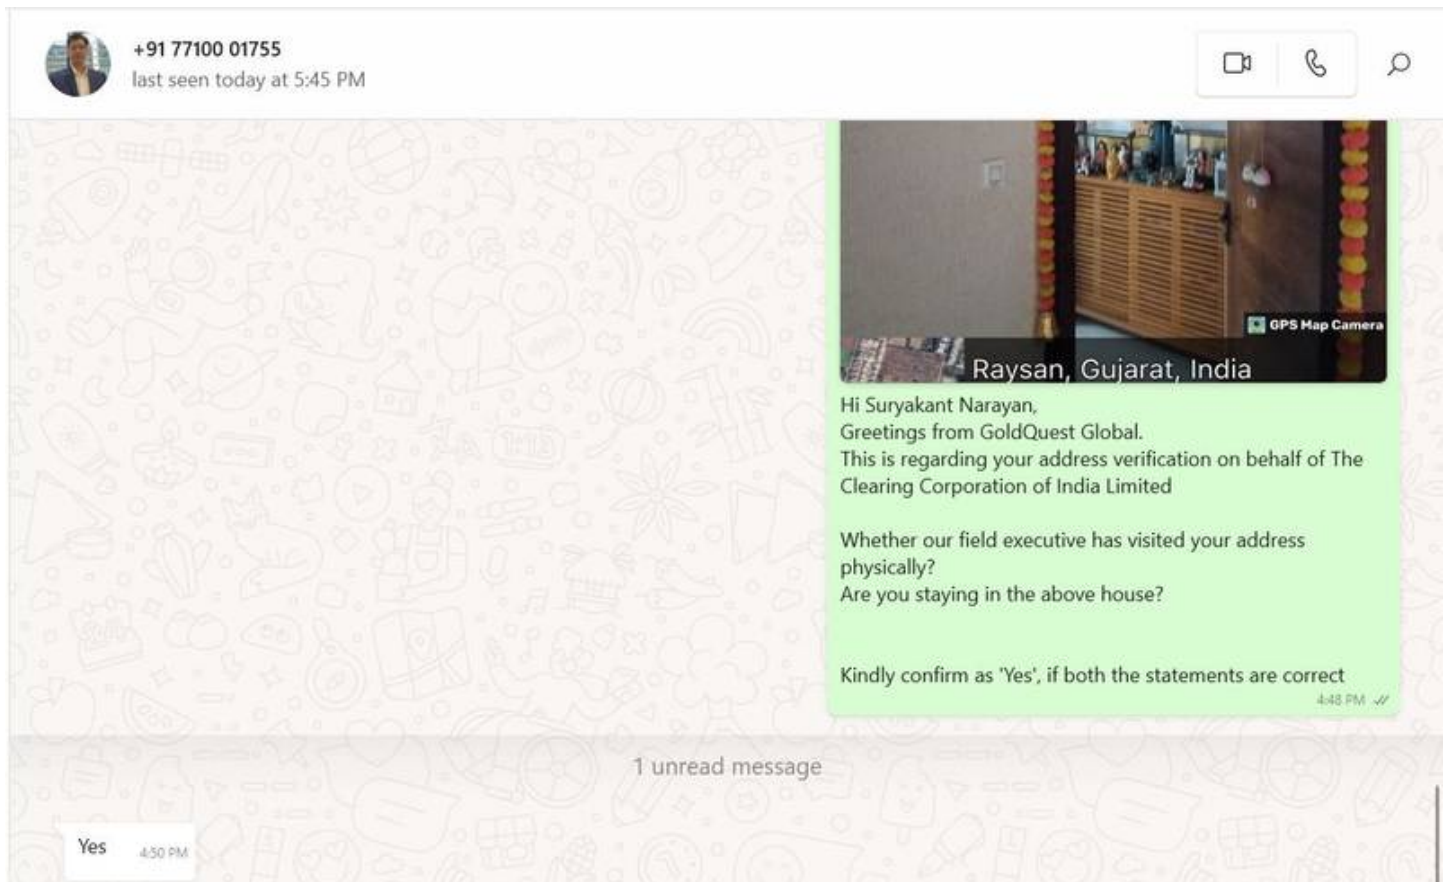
+91 77100 01755
last seen today at 5:45 PM

GPS Map Camera
Raysan, Gujarat, India

Hi Suryakant Narayan,
Greetings from GoldQuest Global.
This is regarding your address verification on behalf of The Clearing Corporation of India Limited

Whether our field executive has visited your address physically?
Are you staying in the above house?

Kindly confirm as 'Yes', if both the statements are correct
4:48 PM

1 unread message

Yes 4:50 PM